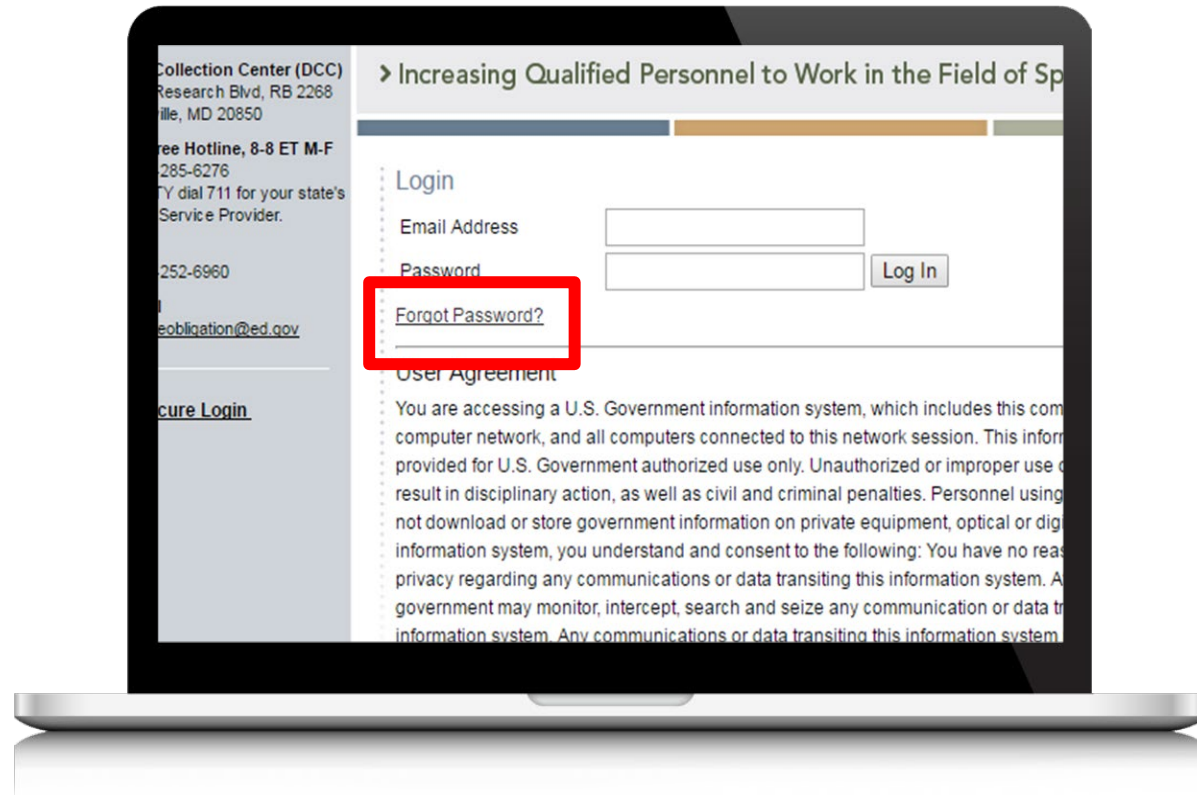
Collection Center (DCC)
Research Blvd, RB 2268
ille, MD 20850

ree Hotline, 8-8 ET M-F
285-6276
TY dial 711 for your state's
Service Provider.

252-6960

eobligation@ed.gov

cure Login

› Increasing Qualified Personnel to Work in the Field of Sp

Login

Email Address

Password

Log In

Forgot Password?

User Agreement

You are accessing a U.S. Government information system, which includes this com computer network, and all computers connected to this network session. This infor provided for U.S. Government authorized use only. Unauthorized or improper use result in disciplinary action, as well as civil and criminal penalties. Personnel using not download or store government information on private equipment, optical or dig information system, you understand and consent to the following: You have no reas privacy regarding any communications or data transiting this information system. A government may monitor, intercept, search and seize any communication or data t information system. Any communications or data transiting this information system